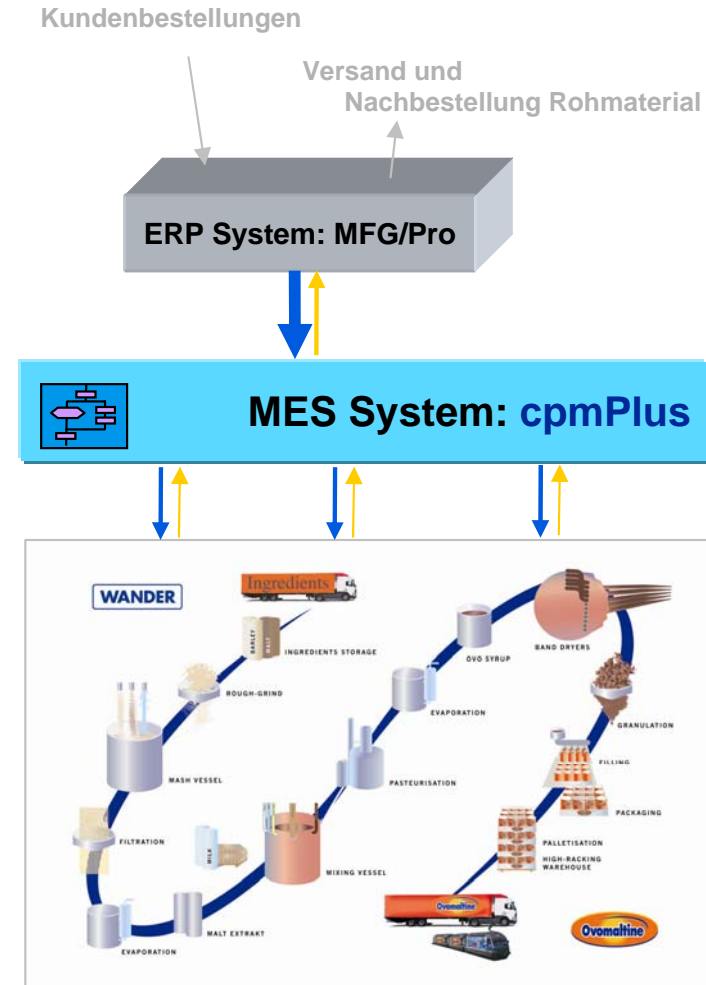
Kundenbestellungen

Versand und Nachbestellung Rohmaterial

ERP System: MFG/Pro

MES System: cpmPlus

WANDER

Ingredients

BARLEY

MALT

INGREDIENTS STORAGE

ROUGH-GRIND

MASH VESSEL

FILTRATION

EVAPORATION

MILK

MALT EXTRAKT

MIXING VESSEL

PASTEURISATION

EVAPORATION

OVO SYRUP

BAND DRYERS

GRANULATION

FILLING

PACKAGING

PALLETISATION

HIGH-RACKING WAREHOUSE

Ovomaltine

Ovomaltine